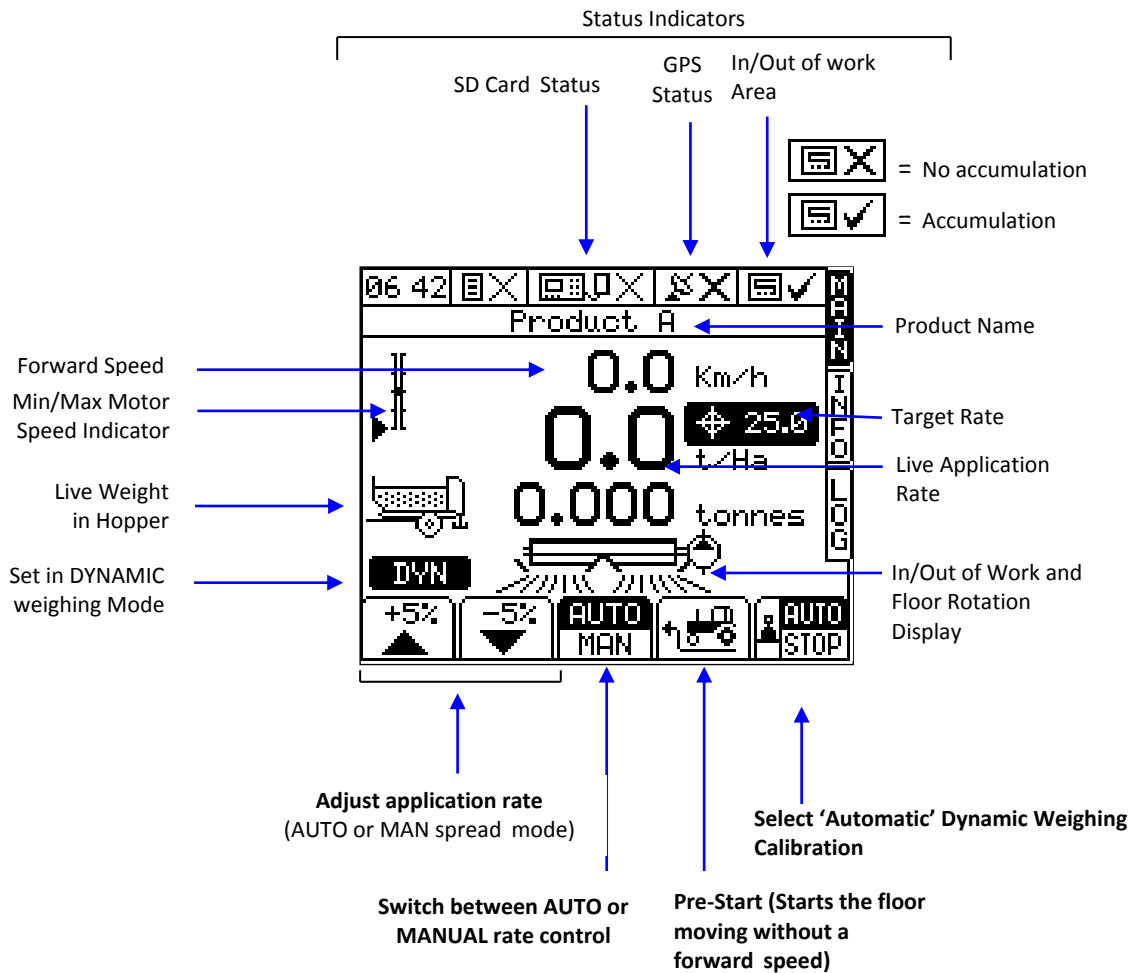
Status Indicators

SD Card Status

GPS Status

In/Out of work Area

= No accumulation

= Accumulation

06 42

Product A

MAIN

INFO

LOG

Product Name

Forward Speed

0.0 Km/h

Min/Max Motor Speed Indicator

0.0

25.0

Target Rate

t/Ha

Live Application Rate

Live Weight in Hopper

0.000 tonnes

DYN

Set in DYNAMIC weighing Mode

In/Out of Work and Floor Rotation Display

+5%

-5%

AUTO

MAN

AUTO

STOP

**Adjust application rate**
(AUTO or MAN spread mode)

**Select 'Automatic' Dynamic Weighing Calibration**

**Switch between AUTO or MANUAL rate control**

**Pre-Start (Starts the floor moving without a forward speed)**